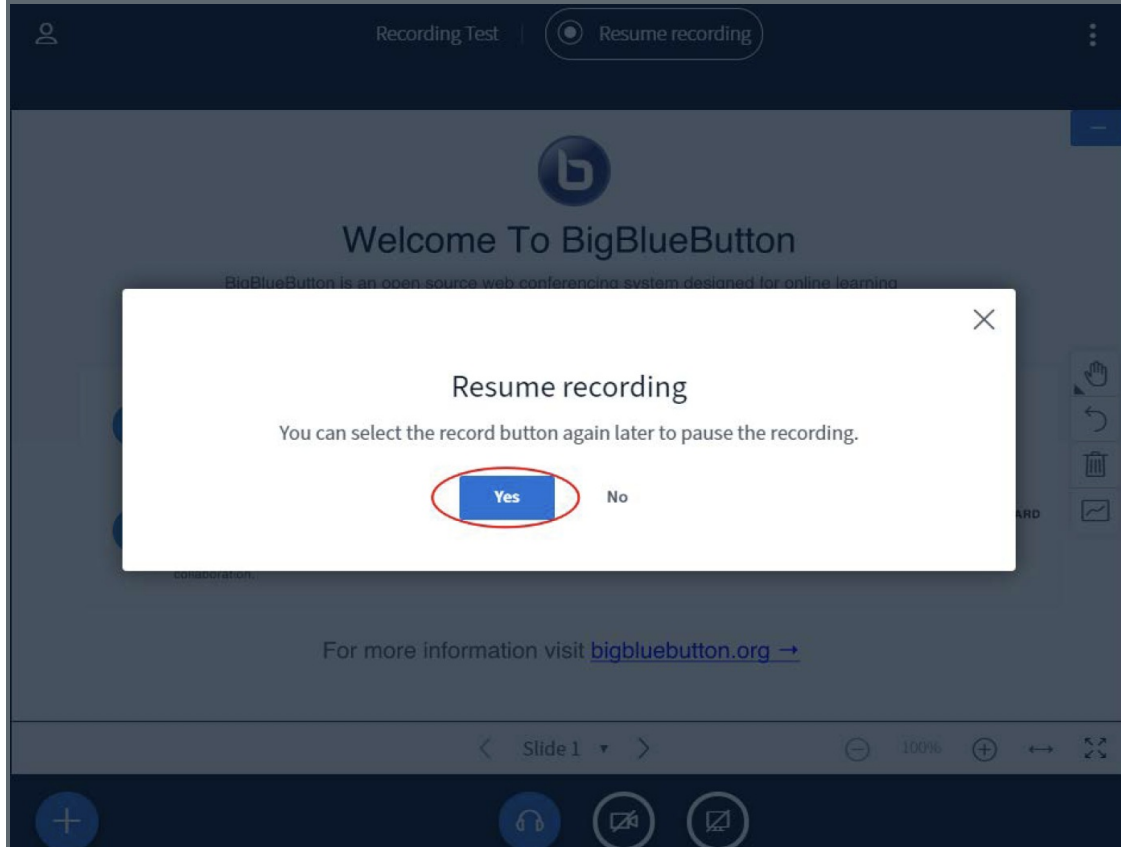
Recording Test | Resume recording

Welcome To BigBlueButton

BigBlueButton is an open source web conferencing system designed for online learning

Resume recording

You can select the record button again later to pause the recording.

Yes No

ARD

collaboration.

For more information visit bigbluebutton.org →

Slide 1

100%